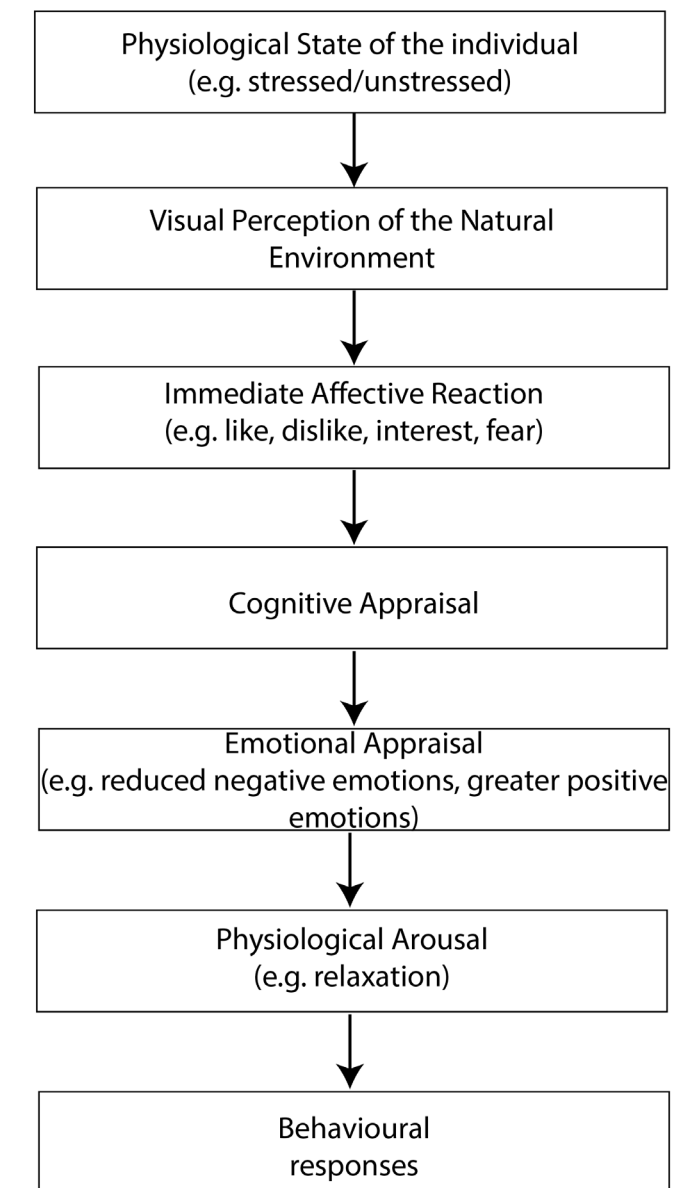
Physiological State of the individual
(e.g. stressed/unstressed)

Visual Perception of the Natural Environment

Immediate Affective Reaction
(e.g. like, dislike, interest, fear)

Cognitive Appraisal

Emotional Appraisal
(e.g. reduced negative emotions, greater positive emotions)

Physiological Arousal
(e.g. relaxation)

Behavioural responses